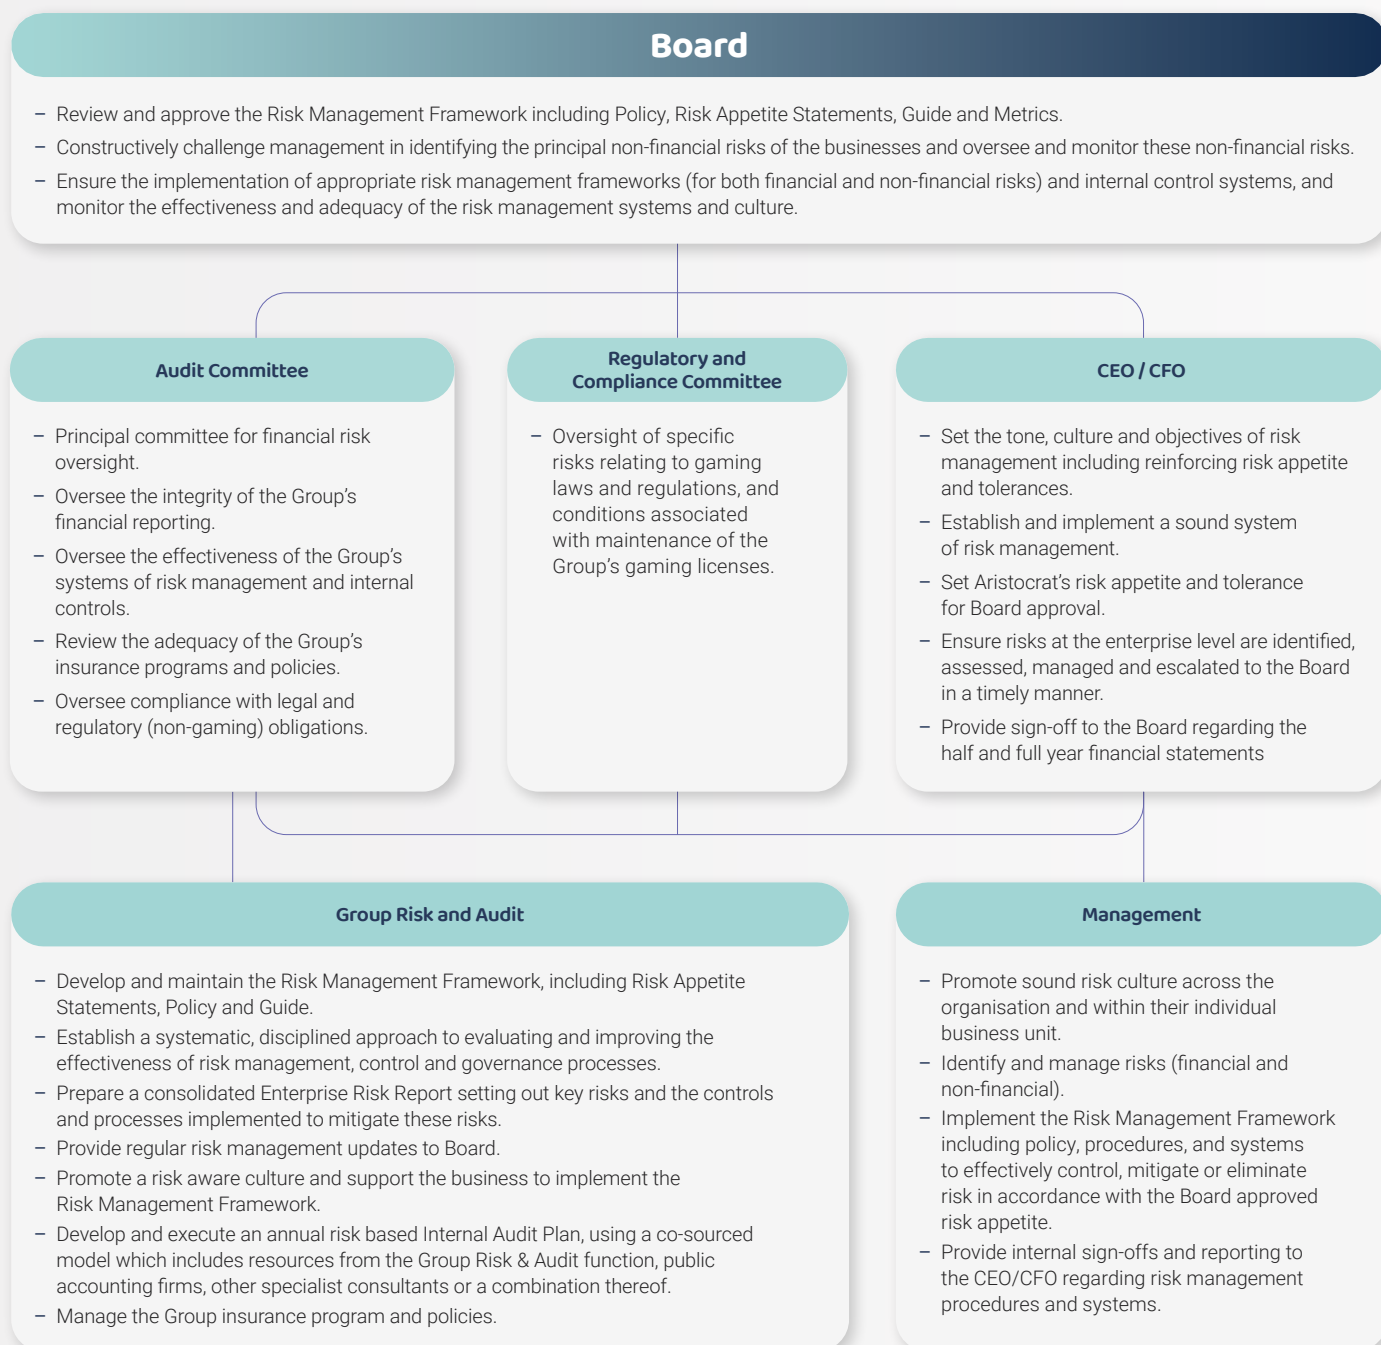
Board

– Review and approve the Risk Management Framework including Policy, Risk Appetite Statements, Guide and Metrics.
– Constructively challenge management in identifying the principal non-financial risks of the businesses and oversee and monitor these non-financial risks.
– Ensure the implementation of appropriate risk management frameworks (for both financial and non-financial risks) and internal control systems, and monitor the effectiveness and adequacy of the risk management systems and culture.

Audit Committee

– Principal committee for financial risk oversight.
– Oversee the integrity of the Group's financial reporting.
– Oversee the effectiveness of the Group's systems of risk management and internal controls.
– Review the adequacy of the Group's insurance programs and policies.
– Oversee compliance with legal and regulatory (non-gaming) obligations.

Regulatory and Compliance Committee

– Oversight of specific risks relating to gaming laws and regulations, and conditions associated with maintenance of the Group's gaming licenses.

CEO / CFO

– Set the tone, culture and objectives of risk management including reinforcing risk appetite and tolerances.
– Establish and implement a sound system of risk management.
– Set Aristocrat's risk appetite and tolerance for Board approval.
– Ensure risks at the enterprise level are identified, assessed, managed and escalated to the Board in a timely manner.
– Provide sign-off to the Board regarding the half and full year financial statements

Group Risk and Audit

– Develop and maintain the Risk Management Framework, including Risk Appetite Statements, Policy and Guide.
– Establish a systematic, disciplined approach to evaluating and improving the effectiveness of risk management, control and governance processes.
– Prepare a consolidated Enterprise Risk Report setting out key risks and the controls and processes implemented to mitigate these risks.
– Provide regular risk management updates to Board.
– Promote a risk aware culture and support the business to implement the Risk Management Framework.
– Develop and execute an annual risk based Internal Audit Plan, using a co-sourced model which includes resources from the Group Risk & Audit function, public accounting firms, other specialist consultants or a combination thereof.
– Manage the Group insurance program and policies.

Management

– Promote sound risk culture across the organisation and within their individual business unit.
– Identify and manage risks (financial and non-financial).
– Implement the Risk Management Framework including policy, procedures, and systems to effectively control, mitigate or eliminate risk in accordance with the Board approved risk appetite.
– Provide internal sign-offs and reporting to the CEO/CFO regarding risk management procedures and systems.